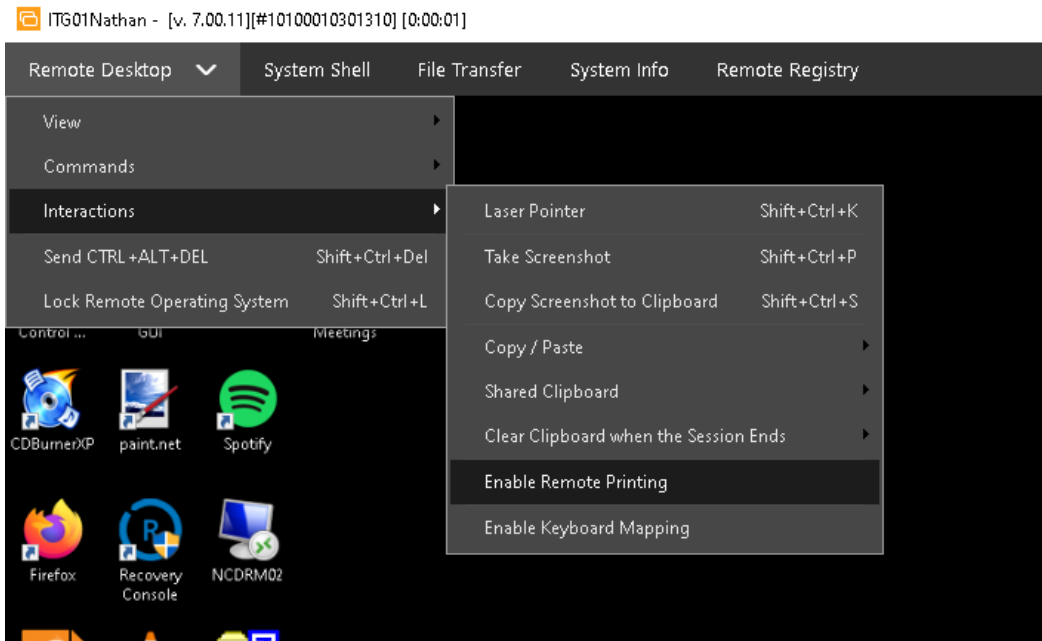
ITG01Nathan - [v. 7.00.11][#10100010301310] [0:00:01]

Remote Desktop System Shell File Transfer System Info Remote Registry

View
Commands
Interactions
Send CTRL+ALT+DEL Shift+Ctrl+Del
Lock Remote Operating System Shift+Ctrl+L

Laser Pointer Shift+Ctrl+K
Take Screenshot Shift+Ctrl+P
Copy Screenshot to Clipboard Shift+Ctrl+S
Copy / Paste
Shared Clipboard
Clear Clipboard when the Session Ends
Enable Remote Printing
Enable Keyboard Mapping

Control ... GUI Meetings
CDBurnerXP paint.net Spotify
Firefox Recovery Console NCDRM02